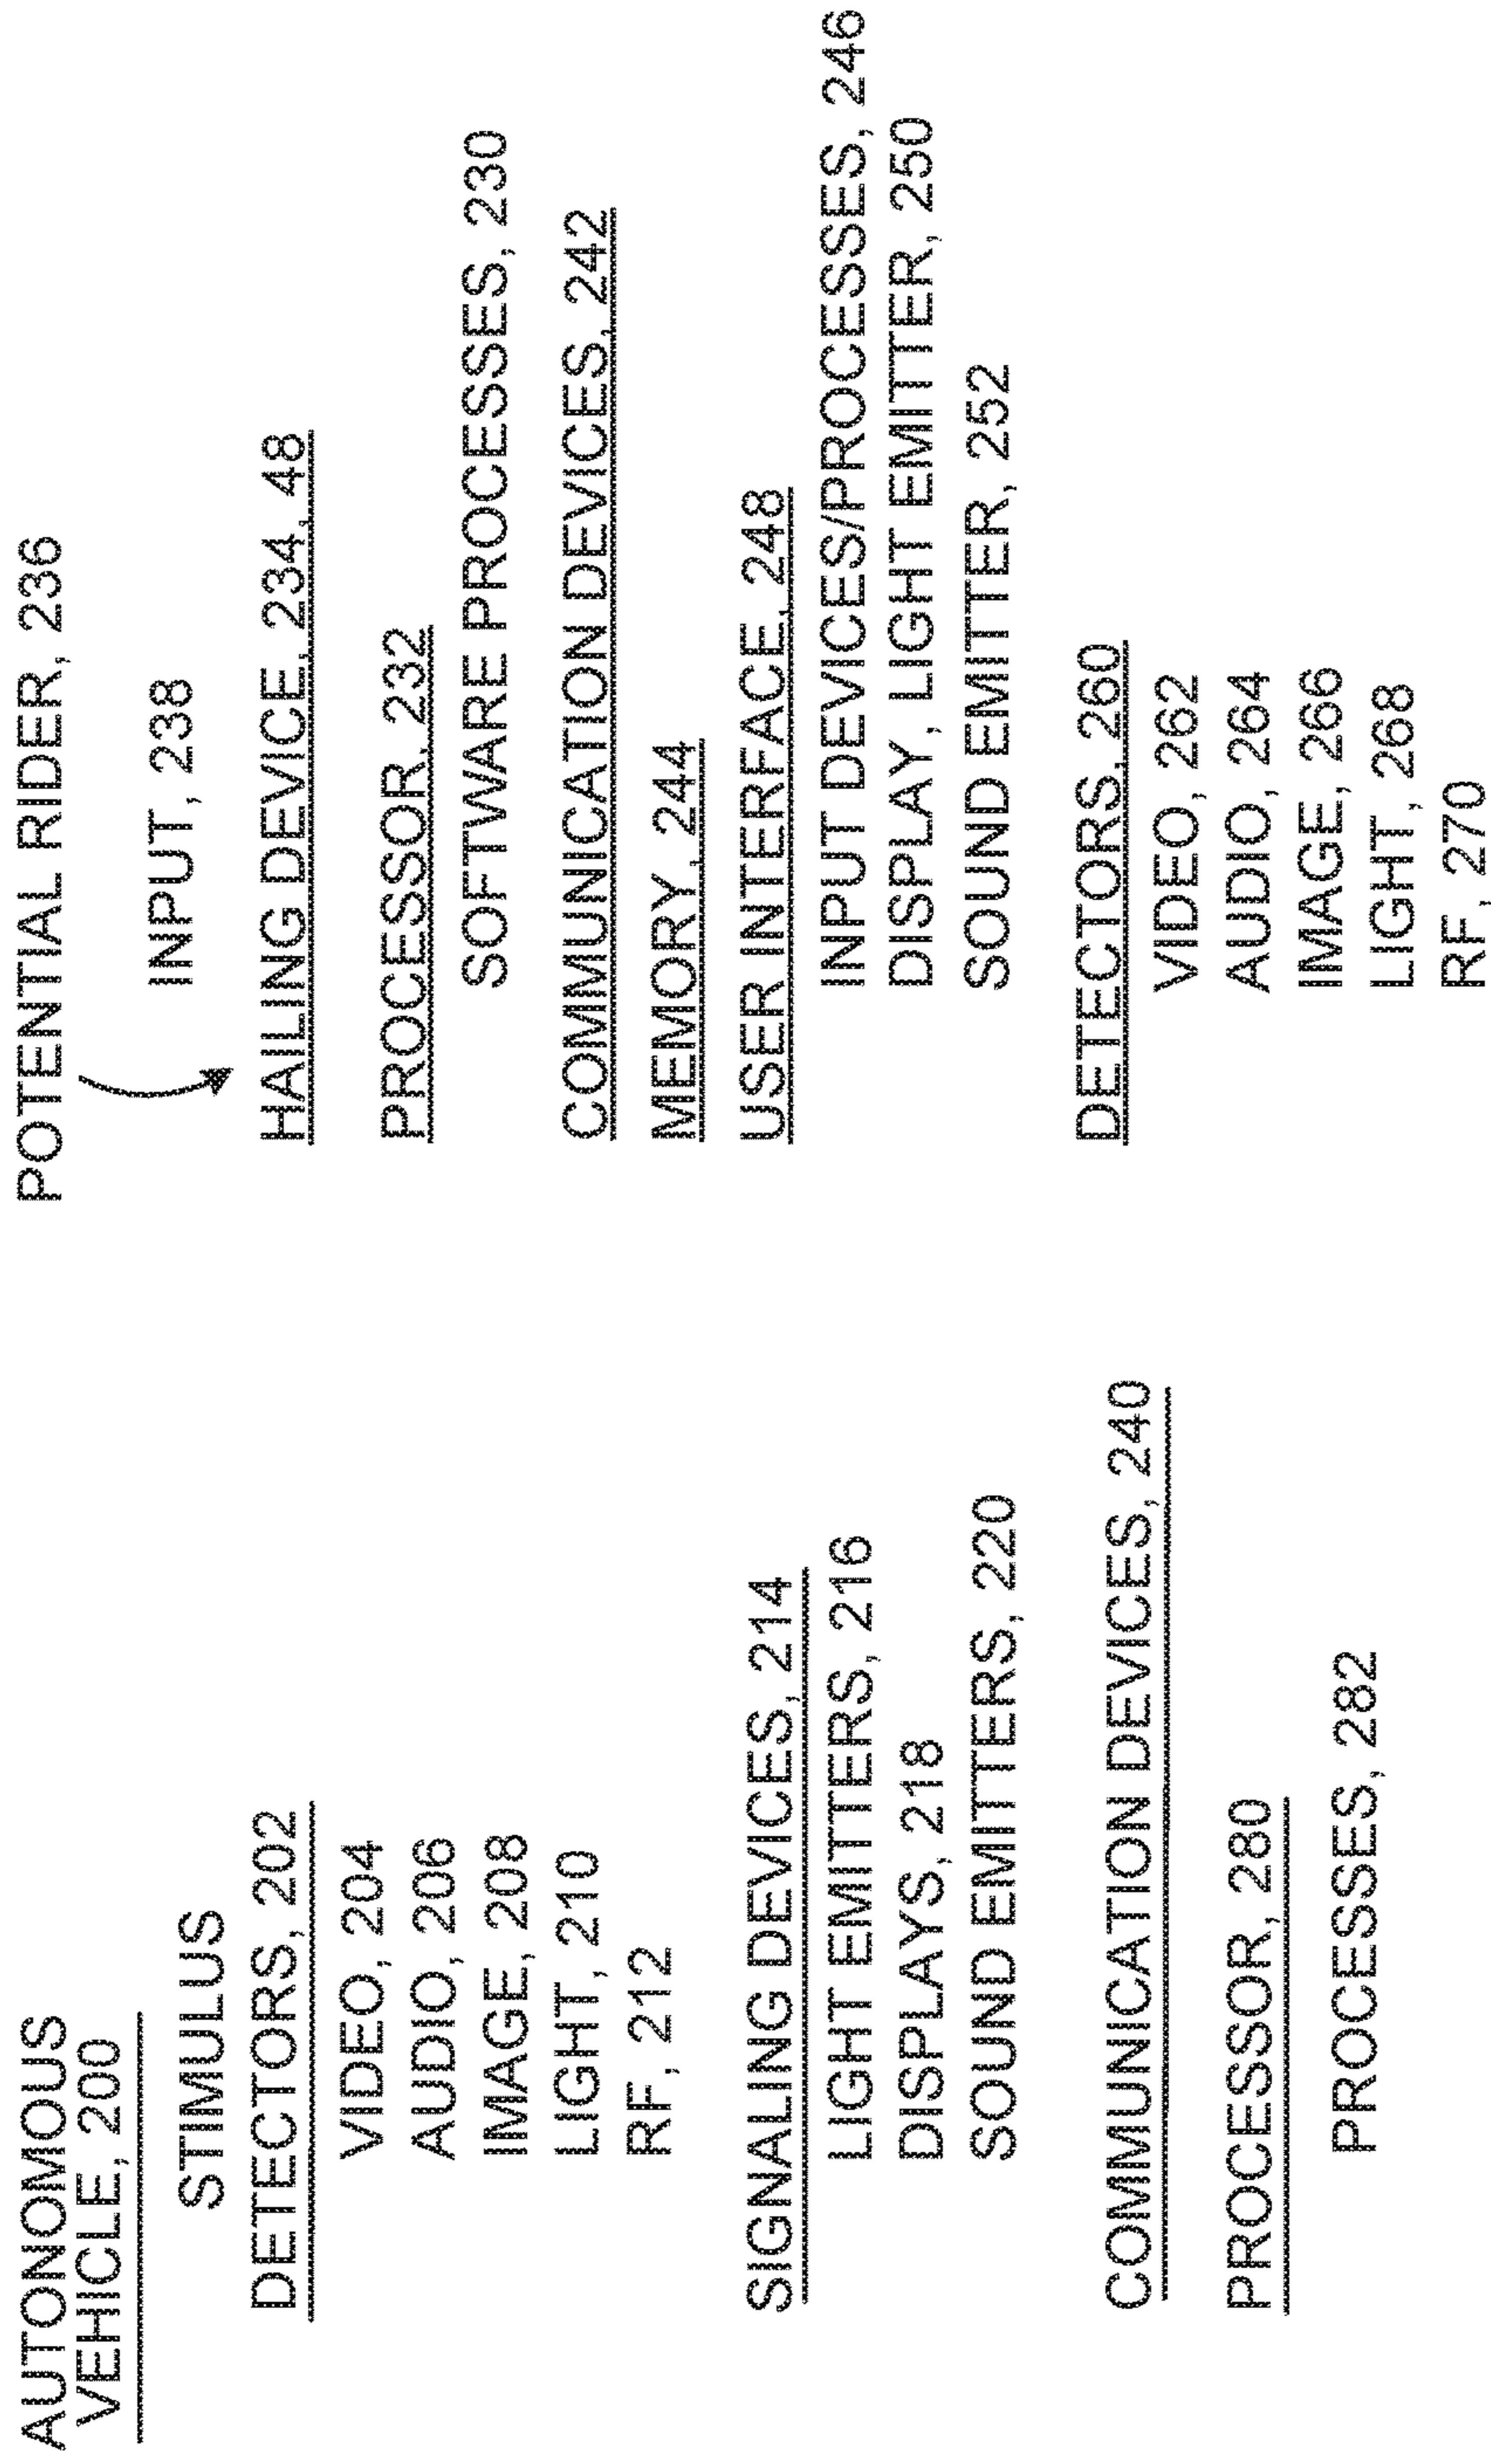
AUTONOMOUS VEHICLE, 200

STIMULUS

DETECTORS, 202

VIDEO, 204

AUDIO, 206

IMAGE, 208

LIGHT, 210

RF, 212

SIGNALING DEVICES, 214

LIGHT EMITTERS, 216

DISPLAYS, 218

SOUND EMITTERS, 220

COMMUNICATION DEVICES, 240

PROCESSOR, 280

PROCESSES, 282

POTENTIAL RIDER, 236

INPUT, 238

HAILING DEVICE, 234, 48

PROCESSOR, 232

SOFTWARE PROCESSES, 230

COMMUNICATION DEVICES, 242

MEMORY, 244

USER INTERFACE, 248

INPUT DEVICES/PROCESSES, 246

DISPLAY, LIGHT EMITTER, 250

SOUND EMITTER, 252

DETECTORS, 260

VIDEO, 262

AUDIO, 264

IMAGE, 266

LIGHT, 268

RF, 270